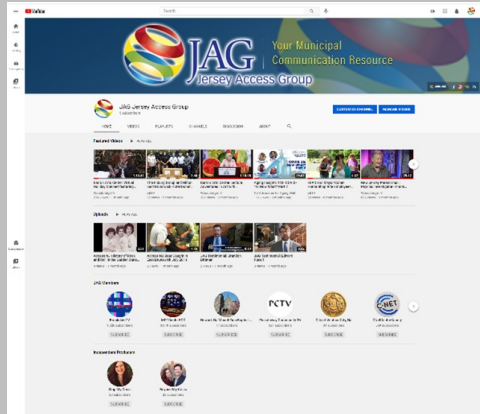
YouTube

Search

JAG Jersey Access Group

Your Municipal Communication Resource

JAG Jersey Access Group

HOME VIDEOS PLAYLISTS CHANNELS DISCUSSION ABOUT

Featured Videos ▶ PLAY ALL

Uploads ▶ PLAY ALL

JAG Members

PCTV

Supporters/Producers

SUBSCRIBE SUBSCRIBE SUBSCRIBE SUBSCRIBE SUBSCRIBE SUBSCRIBE

SUBSCRIBE SUBSCRIBE